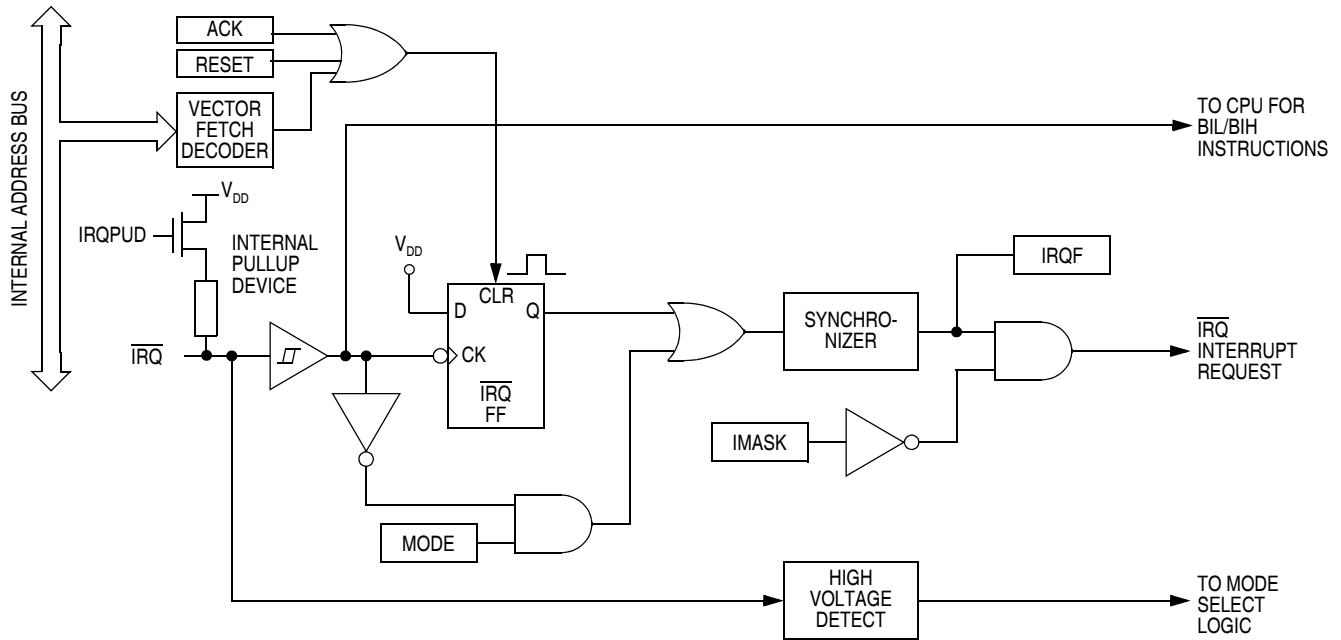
INTERNAL ADDRESS BUS

ACK

RESET

VECTOR FETCH DECODER

TO CPU FOR BIL/BIH INSTRUCTIONS

$V_{DD}$

IRQPUD

INTERNAL PULLUP DEVICE

$V_{DD}$

CLR

D

Q

CK

$\overline{IRQ}$ FF

IRQF

SYNCHRONIZER

$\overline{IRQ}$

$\overline{IRQ}$ INTERRUPT REQUEST

IMASK

MODE

HIGH VOLTAGE DETECT

TO MODE SELECT LOGIC